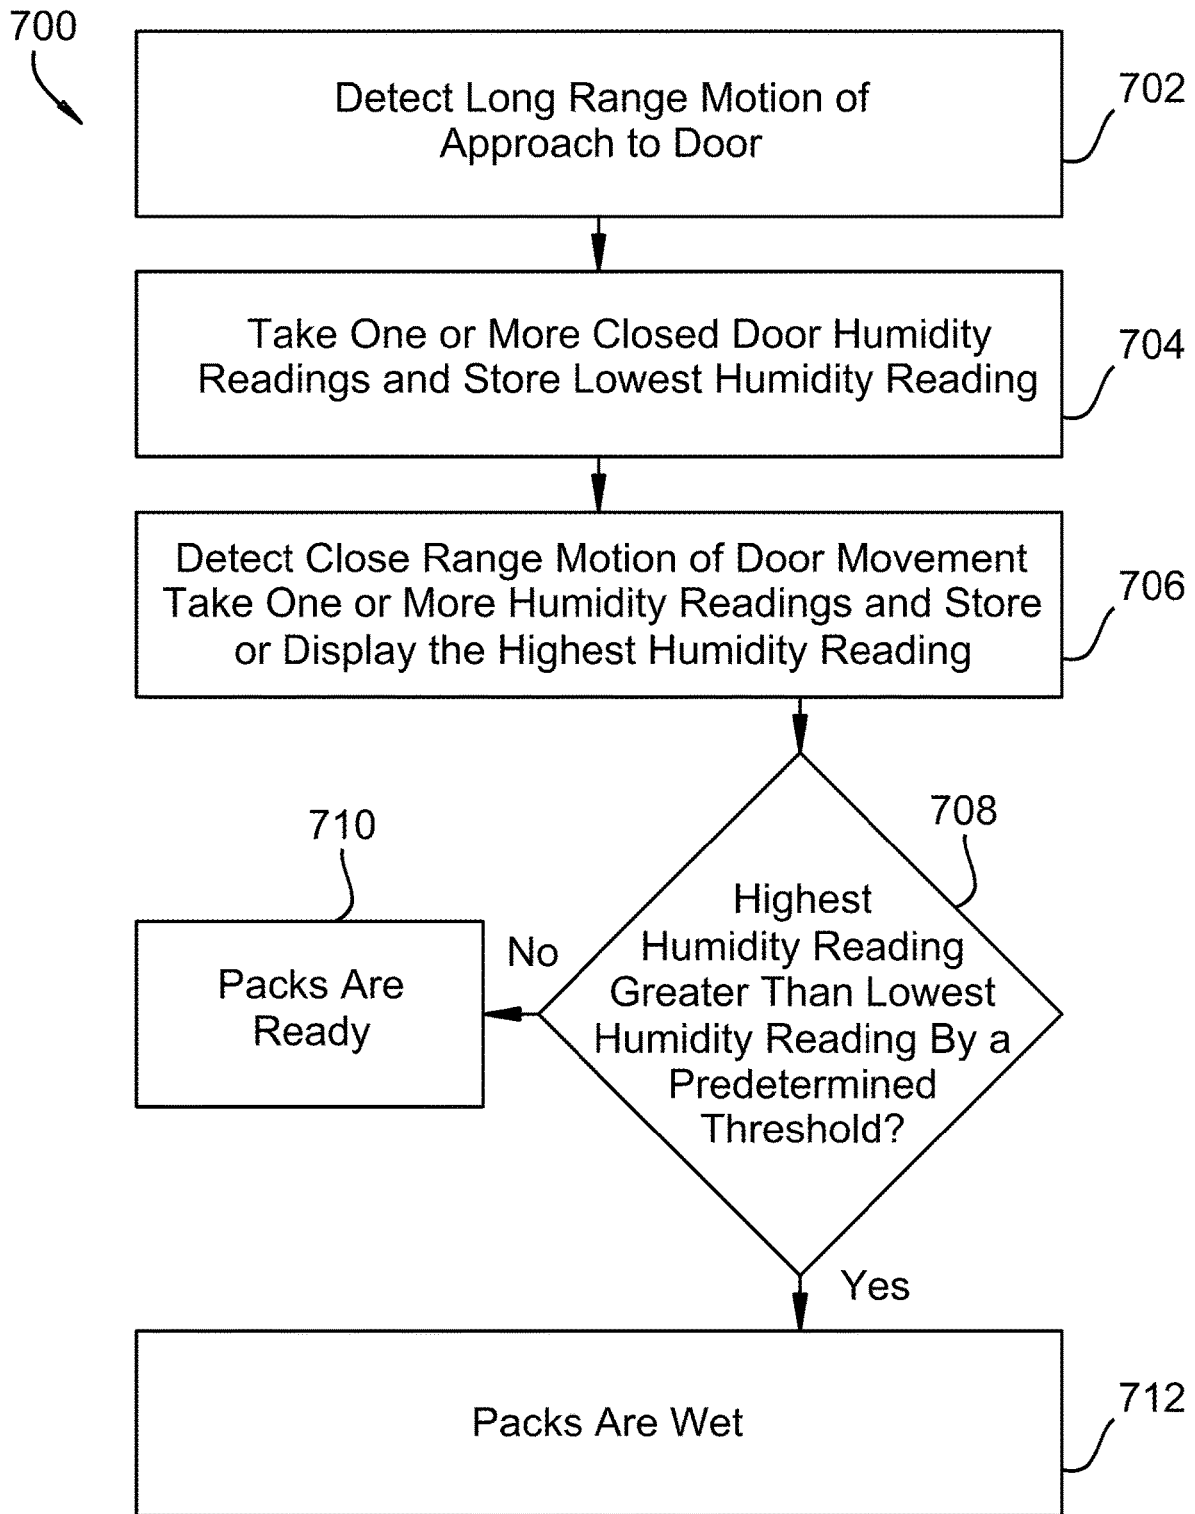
700

Detect Long Range Motion of Approach to Door

702

Take One or More Closed Door Humidity Readings and Store Lowest Humidity Reading

704

Detect Close Range Motion of Door Movement Take One or More Humidity Readings and Store or Display the Highest Humidity Reading

706

710

708

Packs Are Ready

No

Highest Humidity Reading Greater Than Lowest Humidity Reading By a Predetermined Threshold?

Yes

Packs Are Wet

712